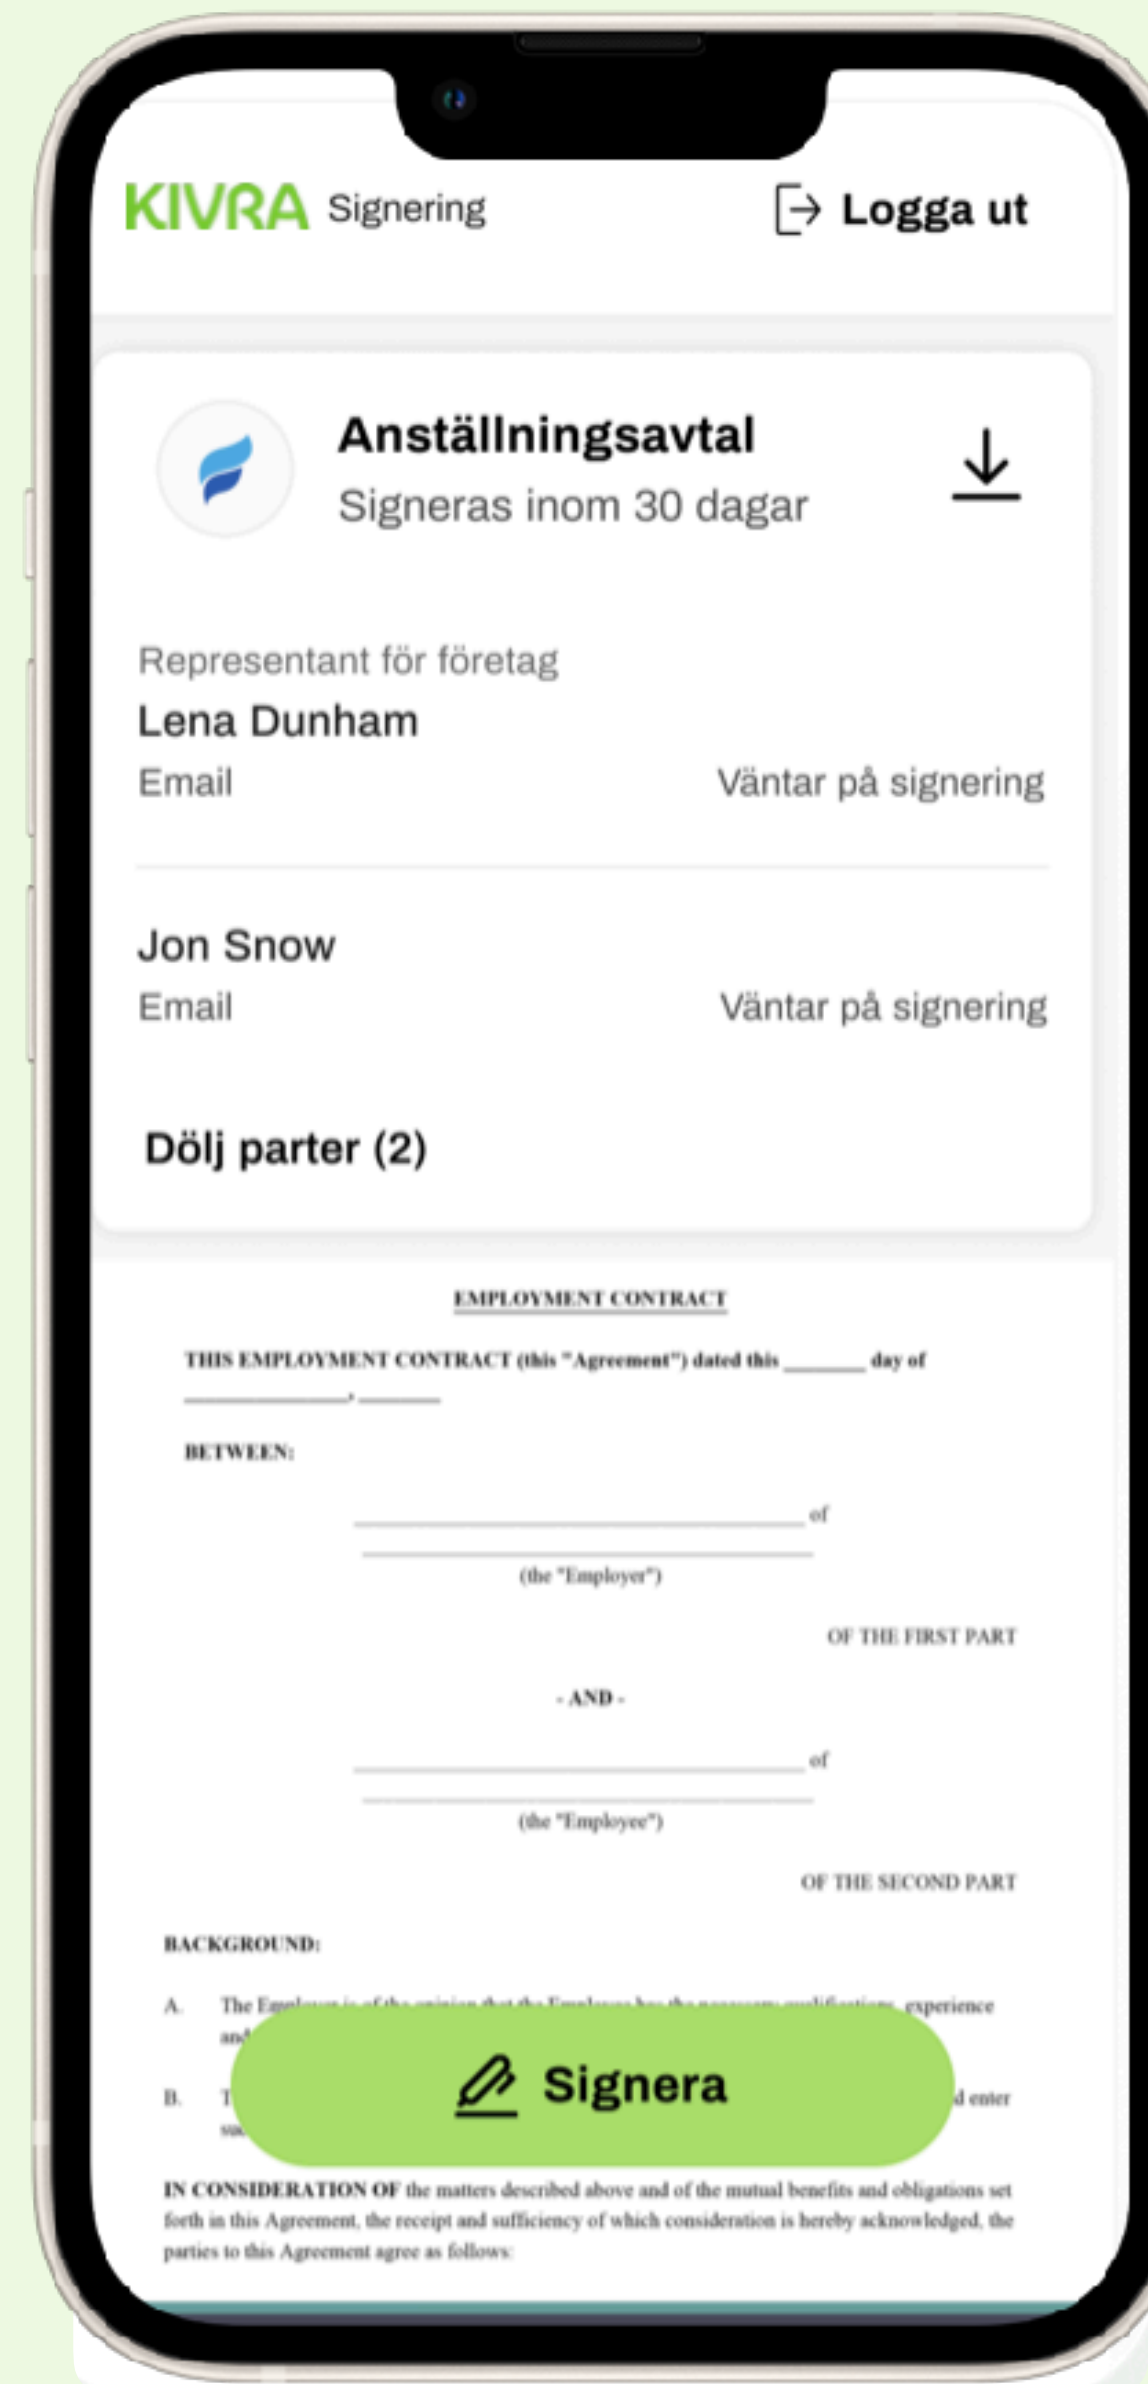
KIVRA Signering

Logga ut

Anställningsavtal
Signeras inom 30 dagar

Representant för företag
Lena Dunham
Email
Väntar på signering

Jon Snow
Email
Väntar på signering

Dölj parter (2)

EMPLOYMENT CONTRACT

THIS EMPLOYMENT CONTRACT (this "Agreement") dated this ________ day of ________________, ________

BETWEEN:

________________________________ of
________________________________
(the "Employer")

OF THE FIRST PART

- AND -

________________________________ of
________________________________
(the "Employee")

OF THE SECOND PART

BACKGROUND:

A. The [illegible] experience and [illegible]

B. T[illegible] d enter su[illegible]

Signera

IN CONSIDERATION OF the matters described above and of the mutual benefits and obligations set forth in this Agreement, the receipt and sufficiency of which consideration is hereby acknowledged, the parties to this Agreement agree as follows: